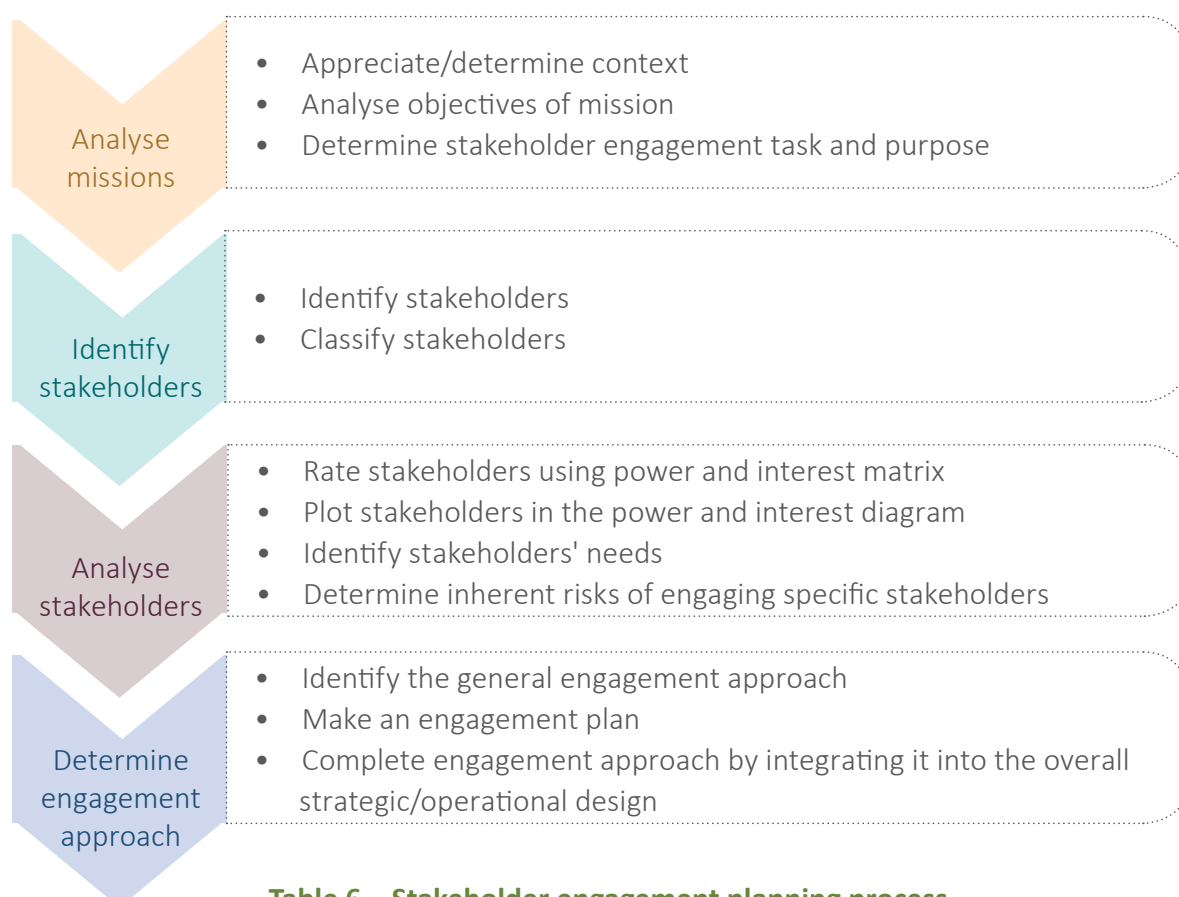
Analyse missions

- Appreciate/determine context
- Analyse objectives of mission
- Determine stakeholder engagement task and purpose

Identify stakeholders

- Identify stakeholders
- Classify stakeholders

Analyse stakeholders

- Rate stakeholders using power and interest matrix
- Plot stakeholders in the power and interest diagram
- Identify stakeholders' needs
- Determine inherent risks of engaging specific stakeholders

Determine engagement approach

- Identify the general engagement approach
- Make an engagement plan
- Complete engagement approach by integrating it into the overall strategic/operational design

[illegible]